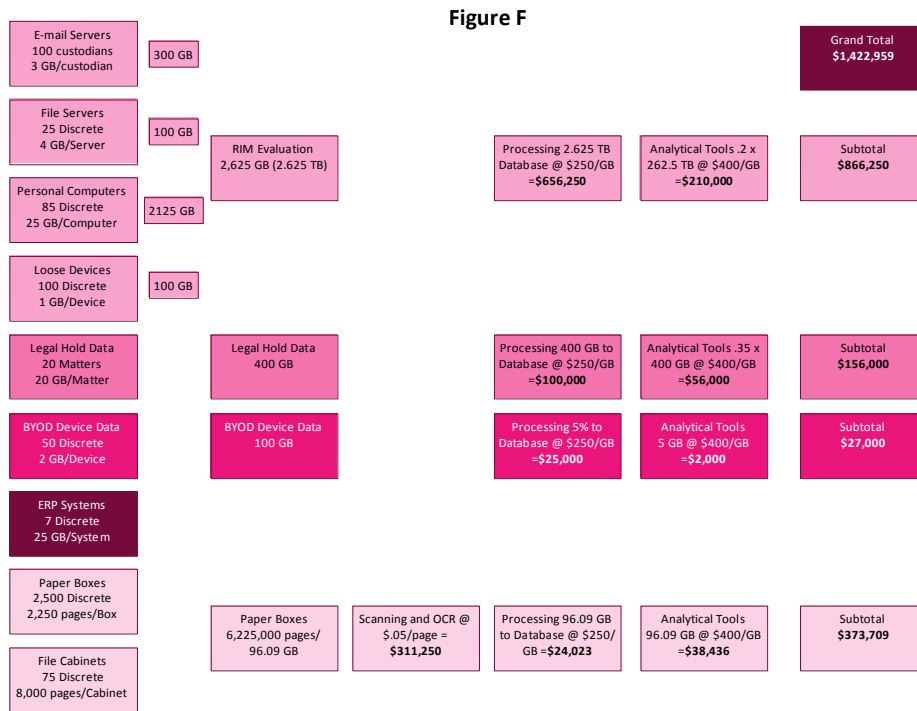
Figure F

E-mail Servers
100 custodians
3 GB/custodian

300 GB

Grand Total
**$1,422,959**

File Servers
25 Discrete
4 GB/Server

100 GB

RIM Evaluation
2,625 GB (2.625 TB)

Processing 2.625 TB Database @ $250/GB =**$656,250**

Analytical Tools .2 x 262.5 TB @ $400/GB =**$210,000**

Subtotal
**$866,250**

Personal Computers
85 Discrete
25 GB/Computer

2125 GB

Loose Devices
100 Discrete
1 GB/Device

100 GB

Legal Hold Data
20 Matters
20 GB/Matter

Legal Hold Data
400 GB

Processing 400 GB to Database @ $250/GB =**$100,000**

Analytical Tools .35 x 400 GB @ $400/GB =**$56,000**

Subtotal
**$156,000**

BYOD Device Data
50 Discrete
2 GB/Device

BYOD Device Data
100 GB

Processing 5% to Database @ $250/GB =**$25,000**

Analytical Tools
5 GB @ $400/GB =**$2,000**

Subtotal
**$27,000**

ERP Systems
7 Discrete
25 GB/System

Paper Boxes
2,500 Discrete
2,250 pages/Box

Paper Boxes
6,225,000 pages/ 96.09 GB

Scanning and OCR @ $.05/page = **$311,250**

Processing 96.09 GB to Database @ $250/ GB =**$24,023**

Analytical Tools
96.09 GB @ $400/GB =**$38,436**

Subtotal
**$373,709**

File Cabinets
75 Discrete
8,000 pages/Cabinet